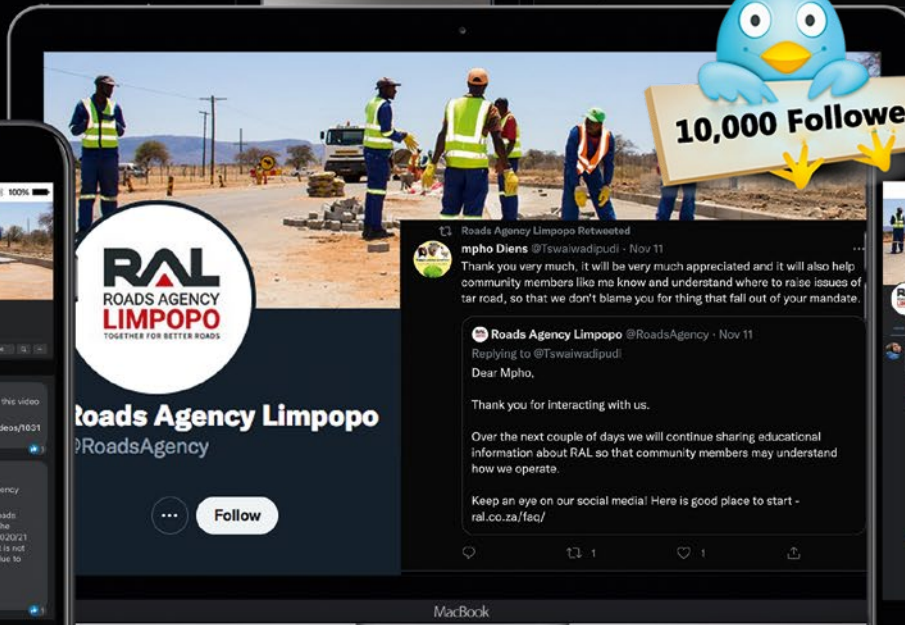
10,000 Followe

100%

RAL
ROADS AGENCY
LIMPOPO
TOGETHER FOR BETTER ROADS

Roads Agency Limpopo
@RoadsAgency

Follow

Roads Agency Limpopo Retweeted
mpho Diens @Tswaiwadipudi · Nov 11
Thank you very much, it will be very much appreciated and it will also help community members like me know and understand where to raise issues of tar road, so that we don't blame you for thing that fall out of your mandate.

Roads Agency Limpopo @RoadsAgency · Nov 11
Replying to @Tswaiwadipudi
Dear Mpho,

Thank you for interacting with us.

Over the next couple of days we will continue sharing educational information about RAL so that community members may understand how we operate.

Keep an eye on our social media! Here is good place to start - ral.co.za/faq/

1 1

this video
deos/1031

gency
oads
the
020/21
is not
lue to

MacBook